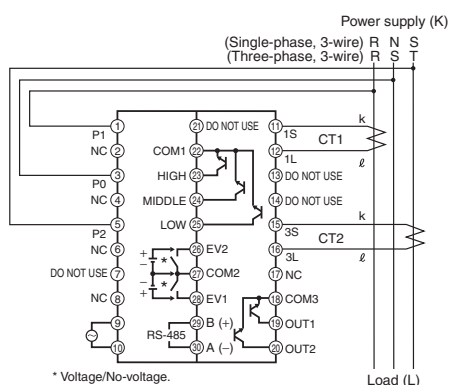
Power supply (K)

(Single-phase, 3-wire) R N S
(Three-phase, 3-wire) R S T

P1 1
NC 2
P0 3
NC 4
P2 5
NC 6
DO NOT USE 7
NC 8
9
10

21 DO NOT USE
COM1 22
HIGH 23
MIDDLE 24
LOW 25
+ − * 26 EV2
27 COM2
+ − * 28 EV1
RS-485 29 B (+)
30 A (−)

11 1S
12 1L
13 DO NOT USE
14 DO NOT USE
15 3S
16 3L
17 NC
18 COM3
19 OUT1
20 OUT2

k
CT1
ℓ
k
CT2
ℓ

* Voltage/No-voltage.

Load (L)